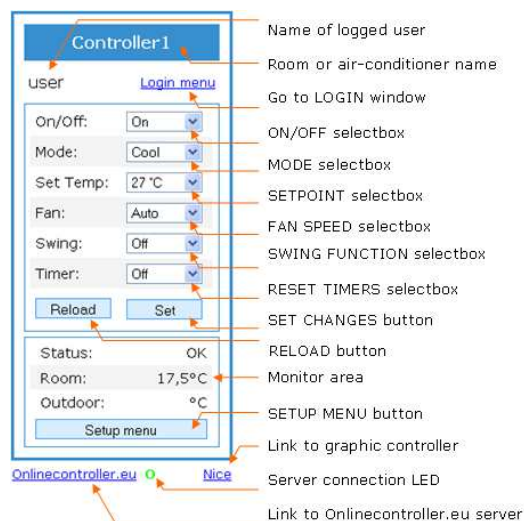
Controller1

user

Login menu

On/Off: On

Mode: Cool

Set Temp: 27 °C

Fan: Auto

Swing: Off

Timer: Off

Reload

Set

Status: OK

Room: 17,5°C

Outdoor: °C

Setup menu

Onlinecontroller.eu O Nice

Name of logged user

Room or air-conditioner name

Go to LOGIN window

ON/OFF selectbox

MODE selectbox

SETPOINT selectbox

FAN SPEED selectbox

SWING FUNCTION selectbox

RESET TIMERS selectbox

SET CHANGES button

RELOAD button

Monitor area

SETUP MENU button

Link to graphic controller

Server connection LED

Link to Onlinecontroller.eu server